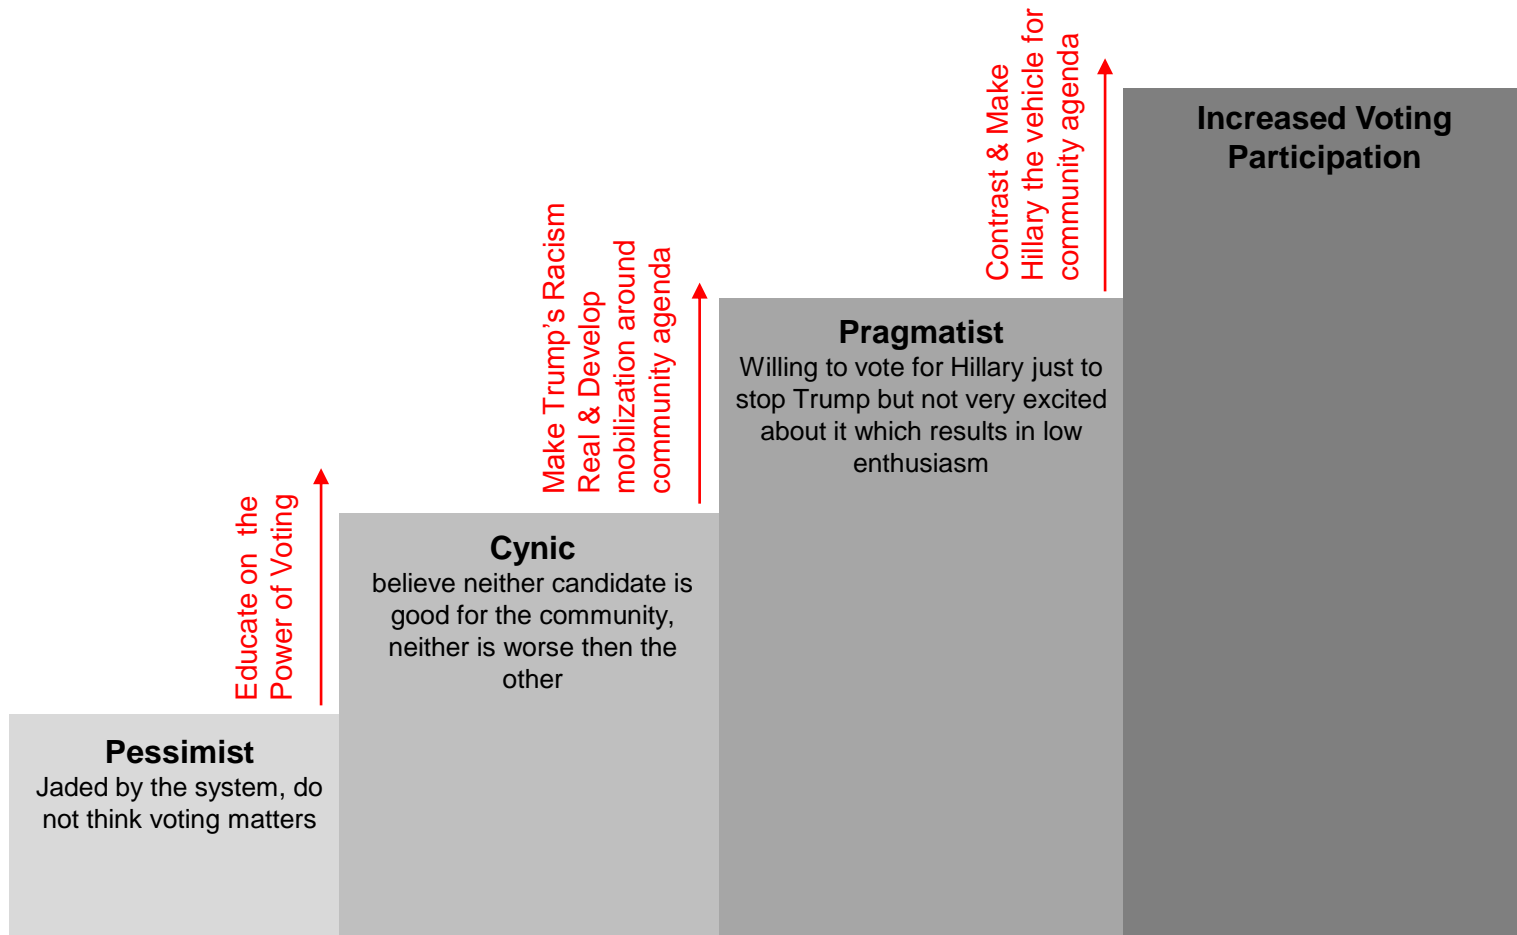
Educate on the Power of Voting

Pessimist
Jaded by the system, do not think voting matters

Make Trump's Racism Real & Develop mobilization around community agenda

Cynic
believe neither candidate is good for the community, neither is worse then the other

Contrast & Make Hillary the vehicle for community agenda

Pragmatist
Willing to vote for Hillary just to stop Trump but not very excited about it which results in low enthusiasm

Increased Voting Participation